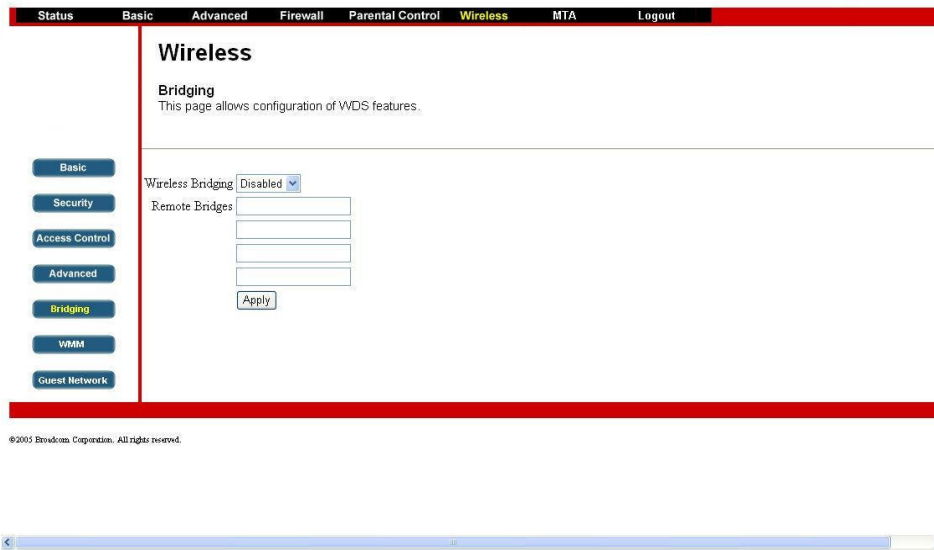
Status Basic Advanced Firewall Parental Control Wireless MTA Logout

Wireless

Bridging
This page allows configuration of WDS features.

Basic
Security
Access Control
Advanced
Bridging
WMM
Guest Network

Wireless Bridging Disabled
Remote Bridges
Apply

©2005 Broadcom Corporation. All rights reserved.